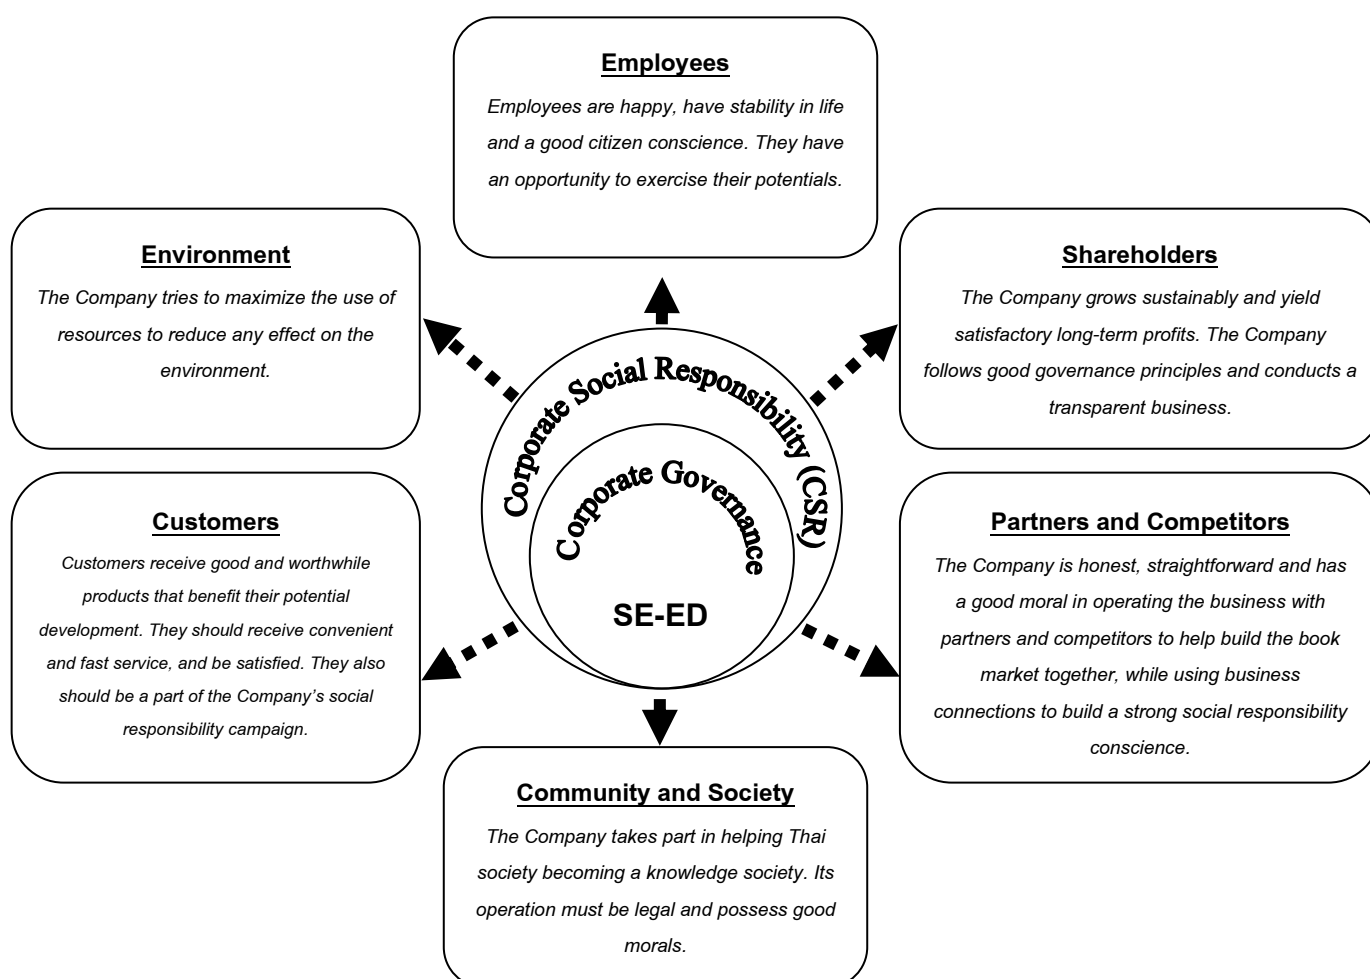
Employees

Employees are happy, have stability in life and a good citizen conscience. They have an opportunity to exercise their potentials.

Environment

The Company tries to maximize the use of resources to reduce any effect on the environment.

Shareholders

The Company grows sustainably and yield satisfactory long-term profits. The Company follows good governance principles and conducts a transparent business.

Corporate Social Responsibility (CSR)

Corporate Governance

SE-ED

Customers

Customers receive good and worthwhile products that benefit their potential development. They should receive convenient and fast service, and be satisfied. They also should be a part of the Company's social responsibility campaign.

Partners and Competitors

The Company is honest, straightforward and has a good moral in operating the business with partners and competitors to help build the book market together, while using business connections to build a strong social responsibility conscience.

Community and Society

The Company takes part in helping Thai society becoming a knowledge society. Its operation must be legal and possess good morals.